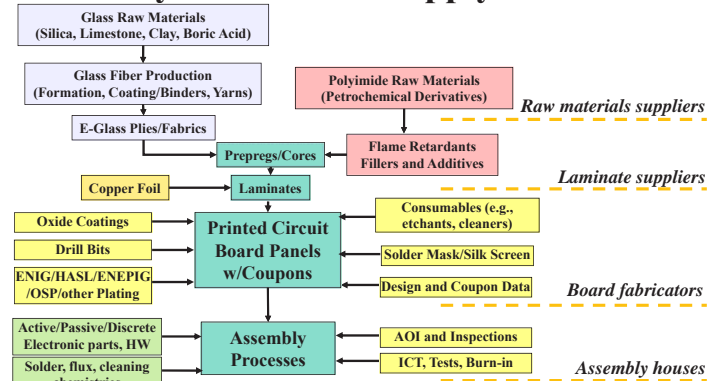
Glass Raw Materials
(Silica, Limestone, Clay, Boric Acid)

Glass Fiber Production
(Formation, Coating/Binders, Yarns)

Polyimide Raw Materials
(Petrochemical Derivatives)

Raw materials suppliers

E-Glass Plies/Fabrics

Prepregs/Cores

Flame Retardants
Fillers and Additives

Laminate suppliers

Copper Foil

Laminates

Oxide Coatings

Drill Bits

ENIG/HASL/ENEPIG
/OSP/other Plating

Printed Circuit
Board Panels
w/Coupons

Consumables (e.g.,
etchants, cleaners)

Solder Mask/Silk Screen

Design and Coupon Data

Board fabricators

Active/Passive/Discrete
Electronic parts, HW

Solder, flux, cleaning
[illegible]

Assembly
Processes

AOI and Inspections

ICT, Tests, Burn-in

Assembly houses